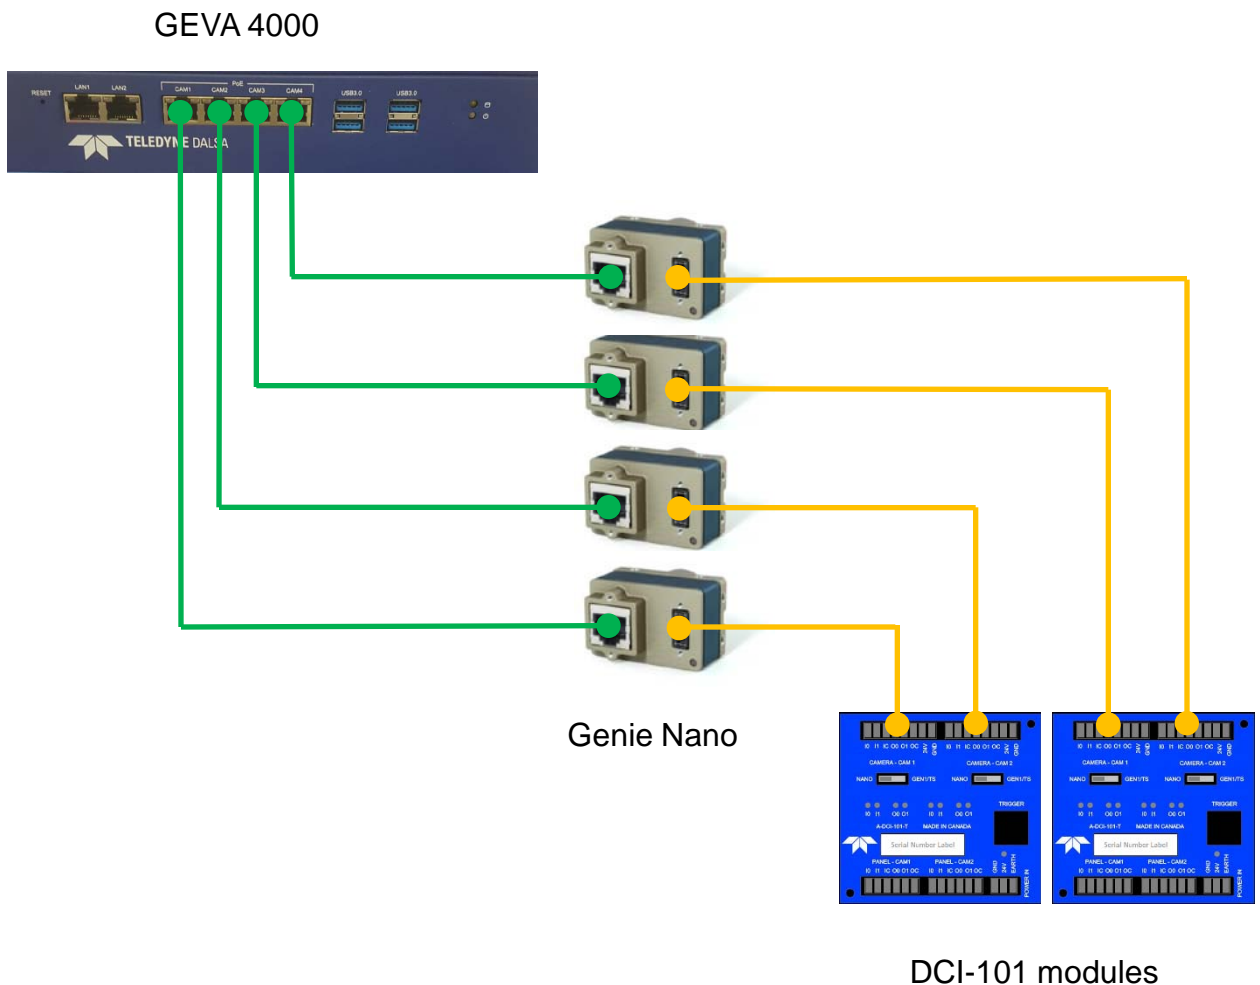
GEVA 4000

RESET LAN1 LAN2 PoE CAM1 CAM2 CAM3 CAM4 USB3.0 USB3.0

TELEDYNE DALSA

Genie Nano

I0 I1 IC O0 O1 OC 24V GND I0 I1 IC O0 O1 OC 24V GND
CAMERA - CAM 1 CAMERA - CAM 2
NANO GEN1/TS NANO GEN1/TS
I0 I1 O0 O1 I0 I1 O0 O1 TRIGGER
A-DCI-101-T MADE IN CANADA
Serial Number Label
PANEL - CAM1 PANEL - CAM2
I0 I1 IC O0 O1 OC I0 I1 IC O0 O1 OC GND 24V EARTH POWER IN

I0 I1 IC O0 O1 OC 24V GND I0 I1 IC O0 O1 OC 24V GND
CAMERA - CAM 1 CAMERA - CAM 2
NANO GEN1/TS NANO GEN1/TS
I0 I1 O0 O1 I0 I1 O0 O1 TRIGGER
A-DCI-101-T MADE IN CANADA
Serial Number Label
PANEL - CAM1 PANEL - CAM2
I0 I1 IC O0 O1 OC I0 I1 IC O0 O1 OC GND 24V EARTH POWER IN

DCI-101 modules